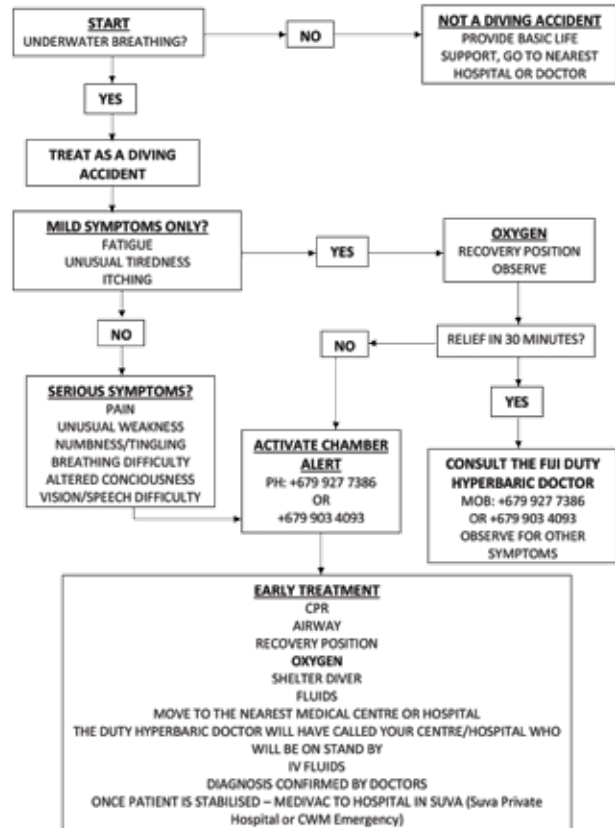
START
UNDERWATER BREATHING?

NO

NOT A DIVING ACCIDENT
PROVIDE BASIC LIFE SUPPORT, GO TO NEAREST HOSPITAL OR DOCTOR

YES

TREAT AS A DIVING ACCIDENT

MILD SYMPTOMS ONLY?
FATIGUE
UNUSUAL TIREDNESS
ITCHING

YES

OXYGEN
RECOVERY POSITION
OBSERVE

NO

RELIEF IN 30 MINUTES?

NO

YES

SERIOUS SYMPTOMS?
PAIN
UNUSUAL WEAKNESS
NUMBNESS/TINGLING
BREATHING DIFFICULTY
ALTERED CONCIOUSNESS
VISION/SPEECH DIFFICULTY

ACTIVATE CHAMBER ALERT
PH: +679 927 7386
OR
+679 903 4093

CONSULT THE FIJI DUTY HYPERBARIC DOCTOR
MOB: +679 927 7386
OR +679 903 4093
OBSERVE FOR OTHER SYMPTOMS

EARLY TREATMENT
CPR
AIRWAY
RECOVERY POSITION
OXYGEN
SHELTER DIVER
FLUIDS
MOVE TO THE NEAREST MEDICAL CENTRE OR HOSPITAL
THE DUTY HYPERBARIC DOCTOR WILL HAVE CALLED YOUR CENTRE/HOSPITAL WHO WILL BE ON STAND BY
IV FLUIDS
DIAGNOSIS CONFIRMED BY DOCTORS
ONCE PATIENT IS STABILISED – MEDIVAC TO HOSPITAL IN SUVA (Suva Private Hospital or CWM Emergency)